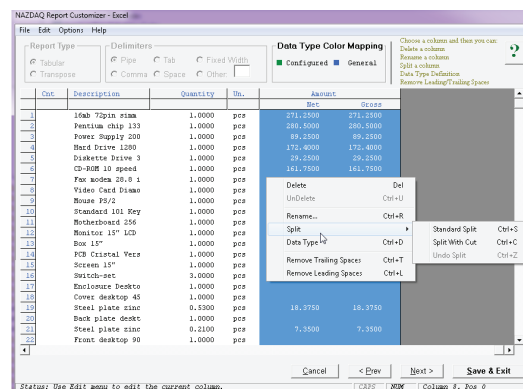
NAZDAQ Report Customizer - Excel

File Edit Options Help

Report Type
Tabular
Transpose

Delimiters
Pipe
Tab
Fixed Width
Comma
Space
Other:

Data Type Color Mapping
Configured
General

Choose a column and then you can:
Delete a column
Rename a column
Split a column
Data Type Definition
Remove Leading/Trailing Spaces

?

| | Cnt | Description | Quantity | Un. | Amount Net | Amount Gross |
|---|---|---|---|---|---|---|
| 1 | | 16ab 72pin sima | 1.0000 | pcs | 271.2500 | 271.2500 |
| 2 | | Pentium chip 133 | 1.0000 | pcs | 280.5000 | 280.5000 |
| 3 | | Power Supply 200 | 1.0000 | pcs | 89.2500 | 89.2500 |
| 4 | | Hard Drive 1280 | 1.0000 | pcs | 172.4000 | 172.4000 |
| 5 | | Diskette Drive 3 | 1.0000 | pcs | 29.2500 | 29.2500 |
| 6 | | CD-ROM 10 speed | 1.0000 | pcs | 161.7500 | 161.7500 |
| 7 | | Fax modem 28.8 i | 1.0000 | pcs | | |
| 8 | | Video Card Diamo | 1.0000 | pcs | | |
| 9 | | Mouse PS/2 | 1.0000 | pcs | | |
| 10 | | Standard 101 Key | 1.0000 | pcs | | |
| 11 | | Motherboard 256 | 1.0000 | pcs | | |
| 12 | | Monitor 15" LCD | 1.0000 | pcs | | |
| 13 | | Box 15" | 1.0000 | pcs | | |
| 14 | | PCB Cristal Vers | 1.0000 | pcs | | |
| 15 | | Screen 15" | 1.0000 | pcs | | |
| 16 | | Switch-set | 3.0000 | pcs | | |
| 17 | | Enclosure Deskto | 1.0000 | pcs | | |
| 18 | | Cover desktop 45 | 1.0000 | pcs | | |
| 19 | | Steel plate zinc | 0.5300 | pcs | 18.3750 | 18.3750 |
| 20 | | Back plate deskt | 1.0000 | pcs | | |
| 21 | | Steel plate zinc | 0.2100 | pcs | 7.3500 | 7.3500 |
| 22 | | Front desktop 90 | 1.0000 | pcs | | |

Delete Del
UnDelete Ctrl+U
Rename... Ctrl+R
Split
Data Type Ctrl+D
Remove Trailing Spaces Ctrl+T
Remove Leading Spaces Ctrl+L

Standard Split Ctrl+S
Split With Cut Ctrl+C
Undo Split Ctrl+Z

Cancel
< Prev
Next >
Save & Exit

Status: Use Edit menu to edit the current column.
CAPS NUM Column 8, Pos 0